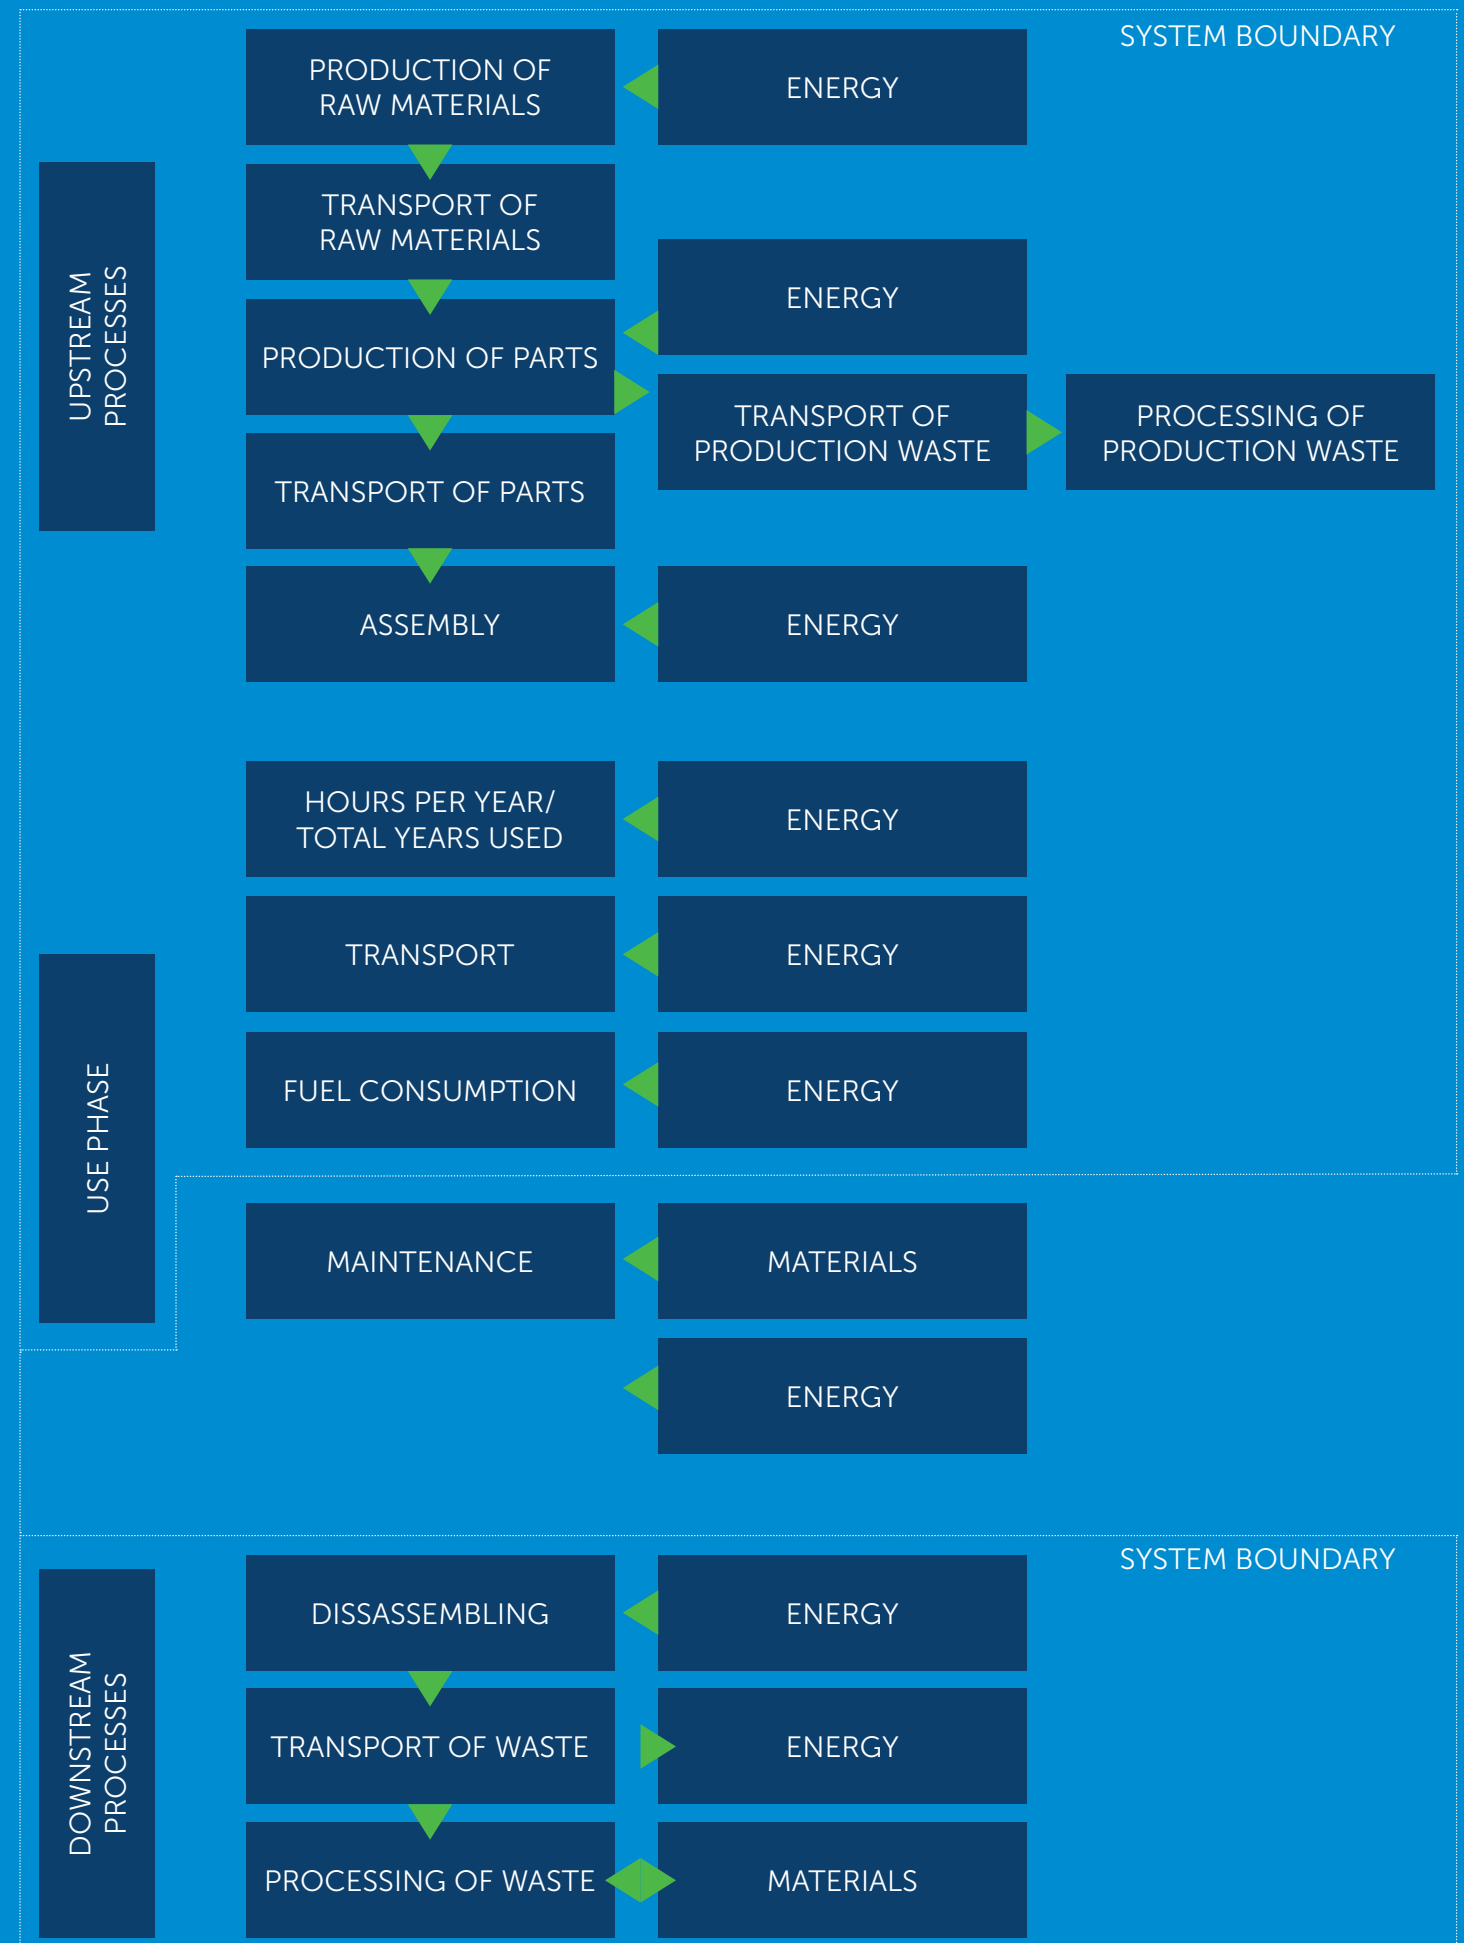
SYSTEM BOUNDARY

UPSTREAM PROCESSES

PRODUCTION OF RAW MATERIALS

ENERGY

TRANSPORT OF RAW MATERIALS

ENERGY

PRODUCTION OF PARTS

TRANSPORT OF PRODUCTION WASTE

PROCESSING OF PRODUCTION WASTE

TRANSPORT OF PARTS

ASSEMBLY

ENERGY

USE PHASE

HOURS PER YEAR/ TOTAL YEARS USED

ENERGY

TRANSPORT

ENERGY

FUEL CONSUMPTION

ENERGY

MAINTENANCE

MATERIALS

ENERGY

SYSTEM BOUNDARY

DOWNSTREAM PROCESSES

DISSASSEMBLING

ENERGY

TRANSPORT OF WASTE

ENERGY

PROCESSING OF WASTE

MATERIALS